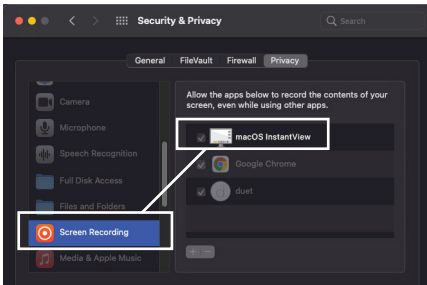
Security & Privacy

Search

General FileVault Firewall Privacy

Camera

Microphone

Speech Recognition

Full Disk Access

Files and Folders

Screen Recording

Media & Apple Music

Allow the apps below to record the contents of your screen, even while using other apps.

macOS InstantView

Google Chrome

duet